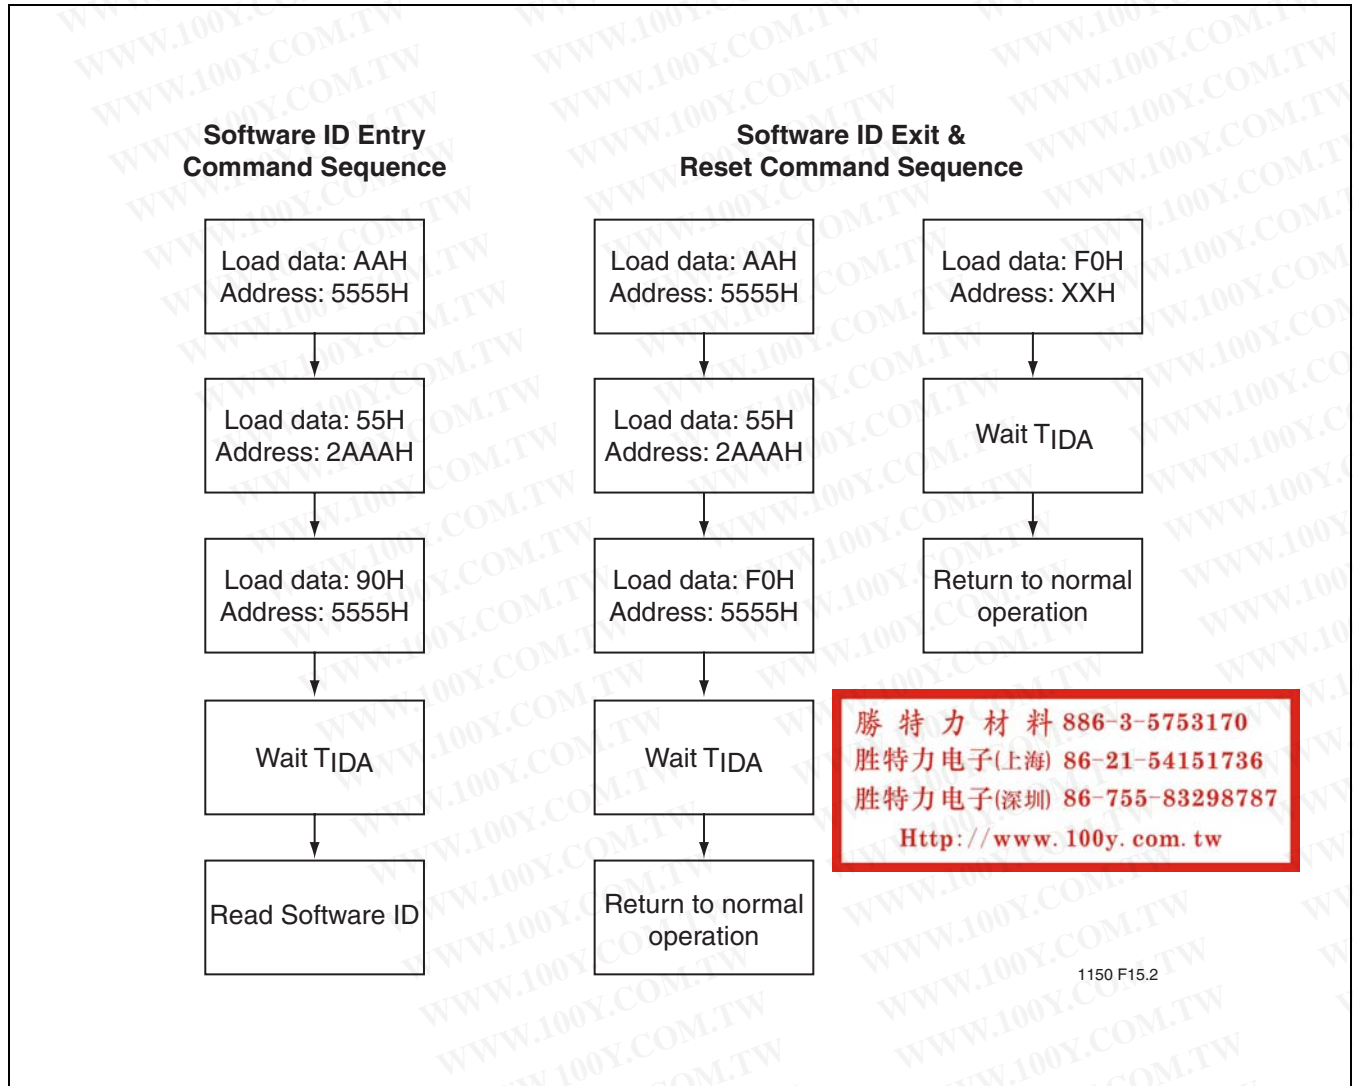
Software ID Entry
Command Sequence

Load data: AAH
Address: 5555H

Load data: 55H
Address: 2AAAH

Load data: 90H
Address: 5555H

Wait $T_{IDA}$

Read Software ID

Software ID Exit &
Reset Command Sequence

Load data: AAH
Address: 5555H

Load data: 55H
Address: 2AAAH

Load data: F0H
Address: 5555H

Wait $T_{IDA}$

Return to normal operation

Load data: F0H
Address: XXH

Wait $T_{IDA}$

Return to normal operation

勝 特 力 材 料 886-3-5753170
胜特力电子(上海) 86-21-54151736
胜特力电子(深圳) 86-755-83298787
Http://www.100y.com.tw

1150 F15.2